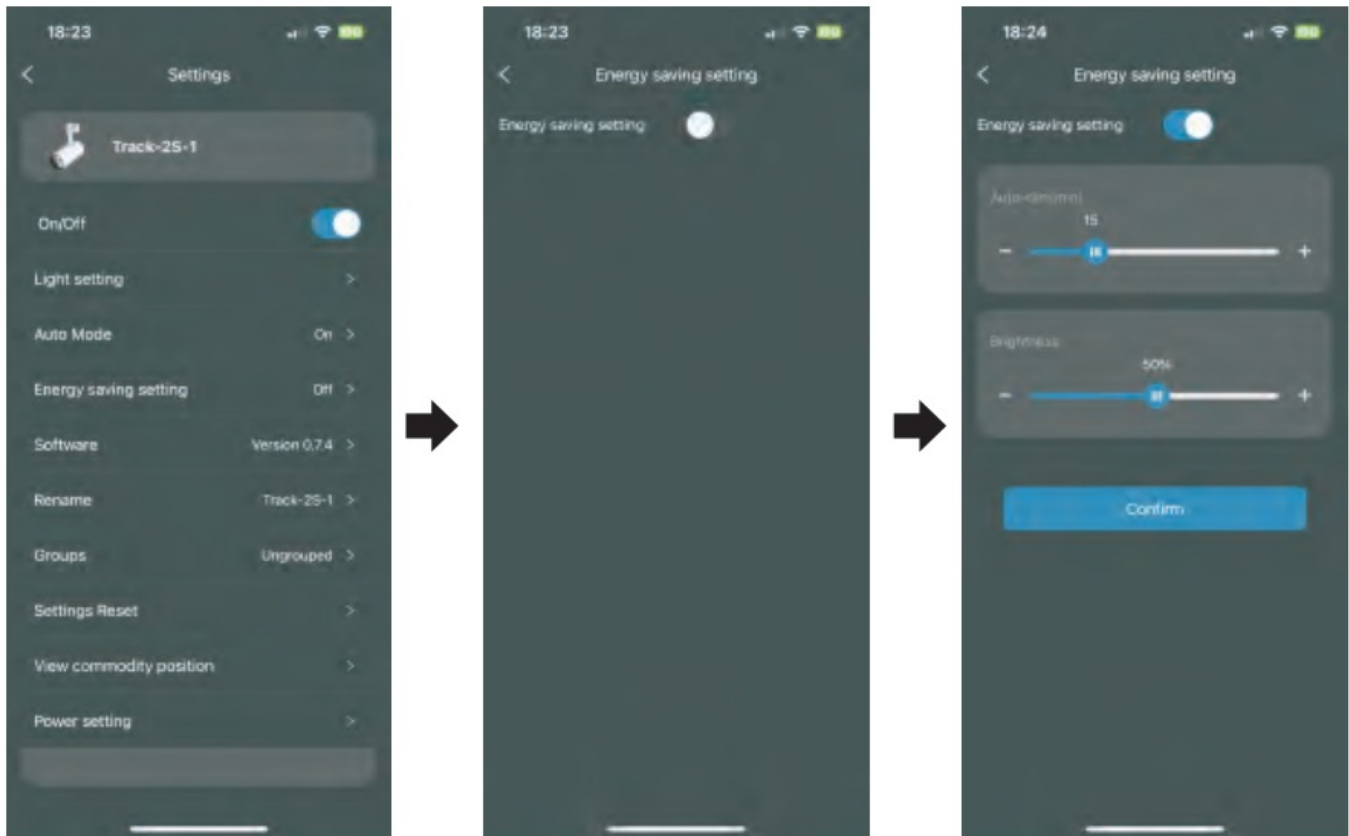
18:23

Settings

Track-2S-1

On/Off

Light setting

Auto Mode On

Energy saving setting Off

Software Version 0.7.4

Rename Track-2S-1

Groups Ungrouped

Settings Reset

View commodity position

Power setting

18:23

Energy saving setting

Energy saving setting

18:24

Energy saving setting

Energy saving setting

Auto-dim(min)

15

−

+

Brightness

50%

−

+

Confirm